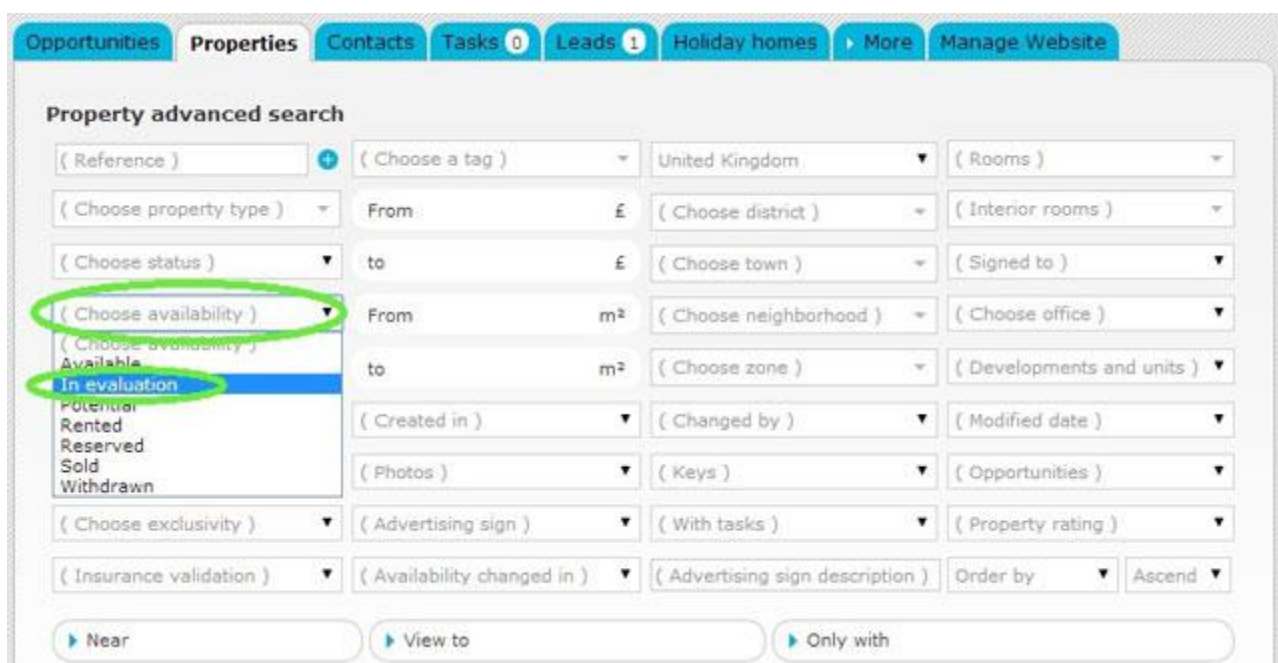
Opportunities | Properties | Contacts | Tasks 0 | Leads 1 | Holiday homes | More | Manage Website

Property advanced search

( Reference ) | ( Choose a tag ) | United Kingdom | ( Rooms )

( Choose property type ) | From £ | ( Choose district ) | ( Interior rooms )

( Choose status ) | to £ | ( Choose town ) | ( Signed to )

( Choose availability ) | From m² | ( Choose neighborhood ) | ( Choose office )

( Choose availability )
Available
In evaluation
Potential
Rented
Reserved
Sold
Withdrawn

to m² | ( Choose zone ) | ( Developments and units )

( Created in ) | ( Changed by ) | ( Modified date )

( Photos ) | ( Keys ) | ( Opportunities )

( Choose exclusivity ) | ( Advertising sign ) | ( With tasks ) | ( Property rating )

( Insurance validation ) | ( Availability changed in ) | ( Advertising sign description ) | Order by | Ascend

Near | View to | Only with